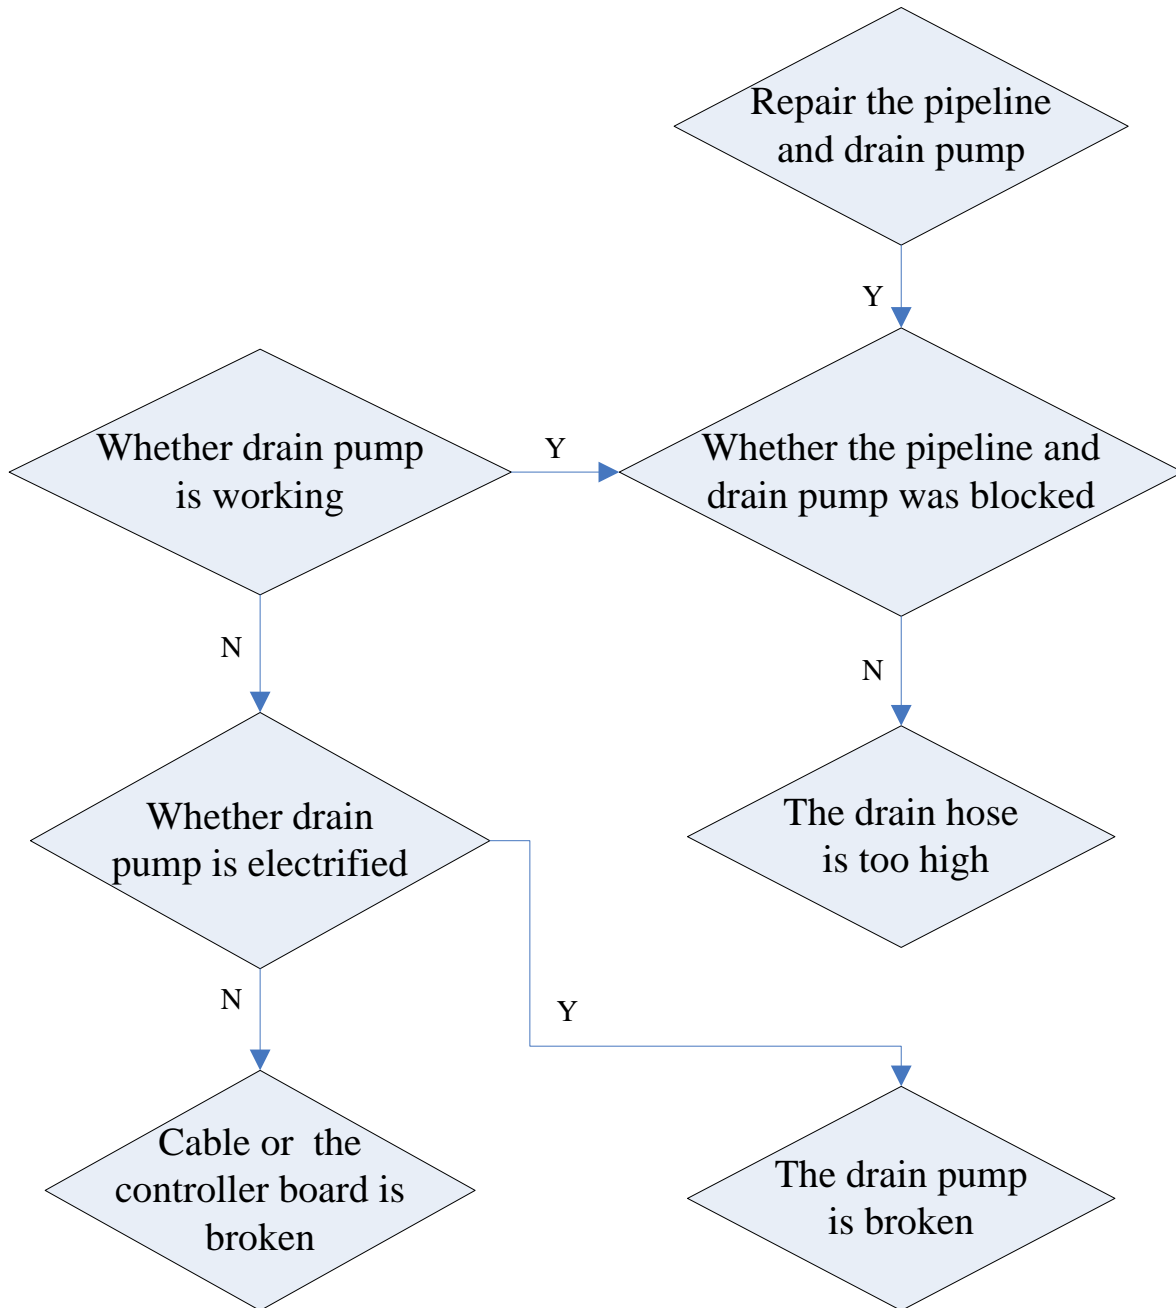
Repair the pipeline and drain pump

Y

Whether drain pump is working

Y

Whether the pipeline and drain pump was blocked

N

N

Whether drain pump is electrified

The drain hose is too high

N

Y

Cable or the controller board is broken

The drain pump is broken